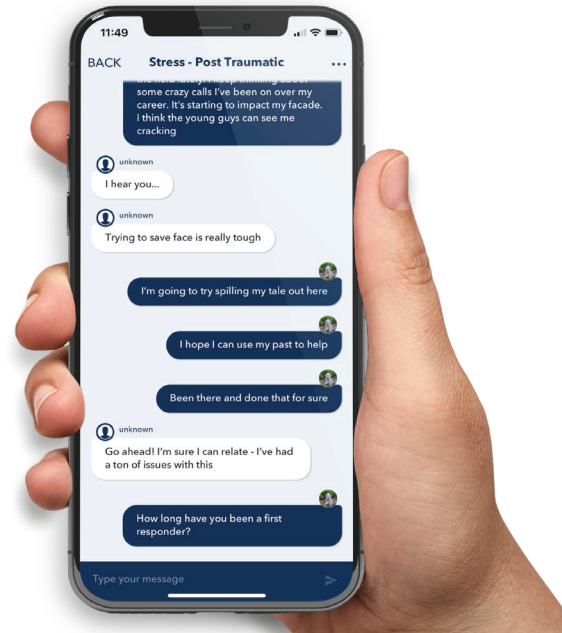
11:49

BACK Stress - Post Traumatic ...

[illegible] some crazy calls I've been on over my career. It's starting to impact my facade. I think the young guys can see me cracking

unknown
I hear you...

unknown
Trying to save face is really tough

I'm going to try spilling my tale out here

I hope I can use my past to help

Been there and done that for sure

unknown
Go ahead! I'm sure I can relate - I've had a ton of issues with this

How long have you been a first responder?

Type your message